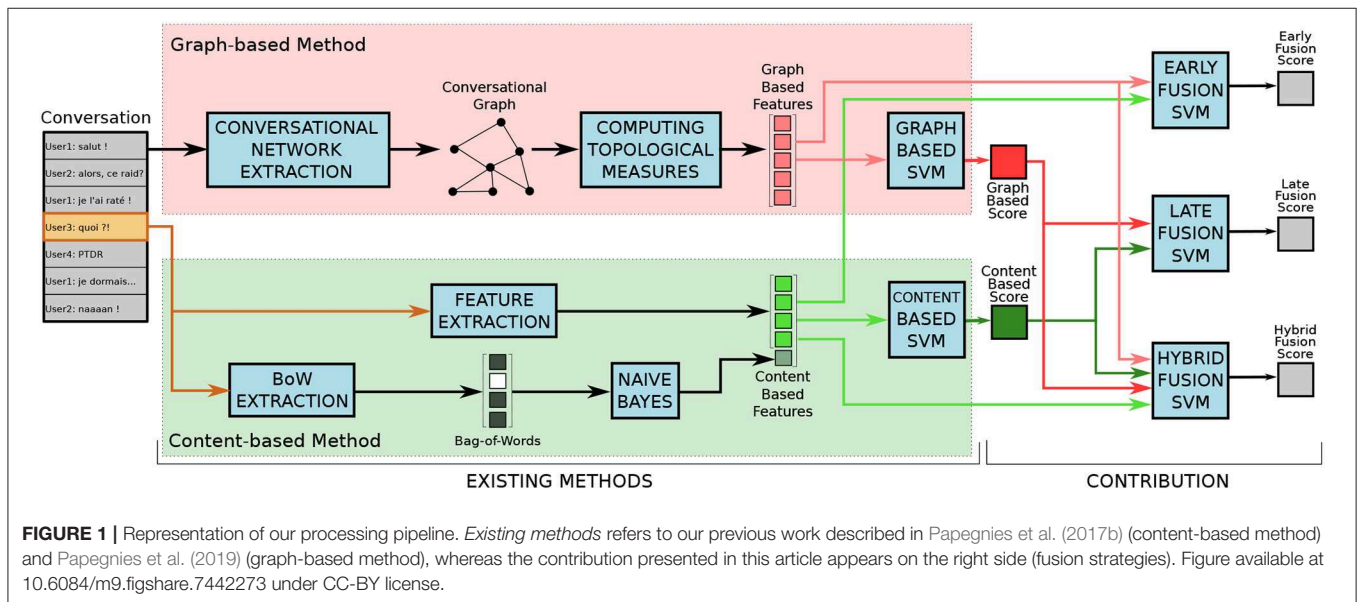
Graph-based Method

Conversation

User1: salut !

User2: alors, ce raid?

User1: je l'ai raté !

User3: quoi ?!

User4: PTDR

User1: je dormais...

User2: naaaan !

CONVERSATIONAL NETWORK EXTRACTION

Conversational Graph

COMPUTING TOPOLOGICAL MEASURES

Graph Based Features

GRAPH BASED SVM

Graph Based Score

EARLY FUSION SVM

Early Fusion Score

LATE FUSION SVM

Late Fusion Score

HYBRID FUSION SVM

Hybrid Fusion Score

FEATURE EXTRACTION

CONTENT BASED SVM

Content Based Score

BoW EXTRACTION

Bag-of-Words

NAIVE BAYES

Content Based Features

Content-based Method

EXISTING METHODS

CONTRIBUTION

**FIGURE 1 |** Representation of our processing pipeline. *Existing methods* refers to our previous work described in Papegnies et al. (2017b) (content-based method) and Papegnies et al. (2019) (graph-based method), whereas the contribution presented in this article appears on the right side (fusion strategies). Figure available at 10.6084/m9.figshare.7442273 under CC-BY license.